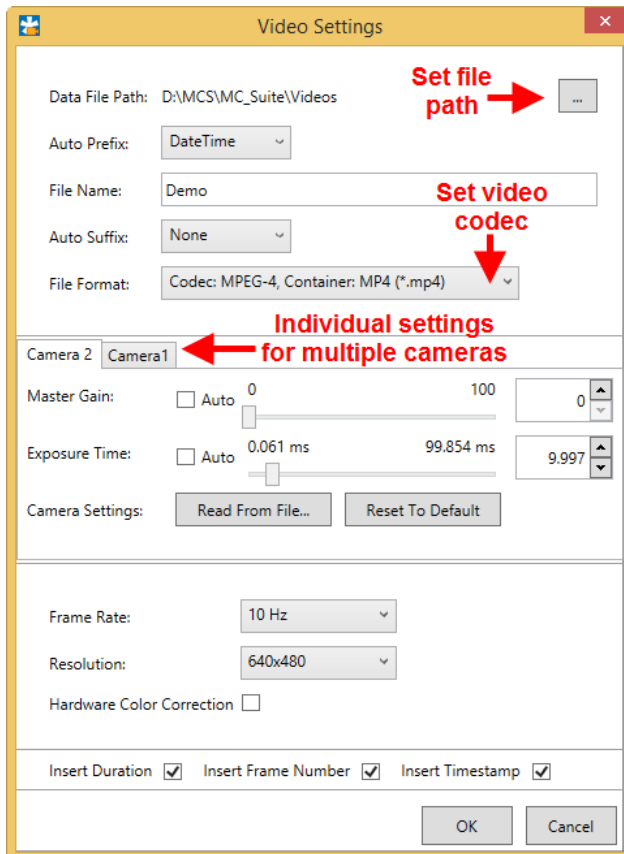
Video Settings

Data File Path: D:\MCS\MC_Suite\Videos

Set file path

...

Auto Prefix: DateTime

File Name: Demo

Set video codec

Auto Suffix: None

File Format: Codec: MPEG-4, Container: MP4 (*.mp4)

Camera 2 Camera1

Individual settings for multiple cameras

Master Gain: Auto 0 100 0

Exposure Time: Auto 0.061 ms 99.854 ms 9.997

Camera Settings: Read From File... Reset To Default

Frame Rate: 10 Hz

Resolution: 640x480

Hardware Color Correction

Insert Duration Insert Frame Number Insert Timestamp

OK Cancel